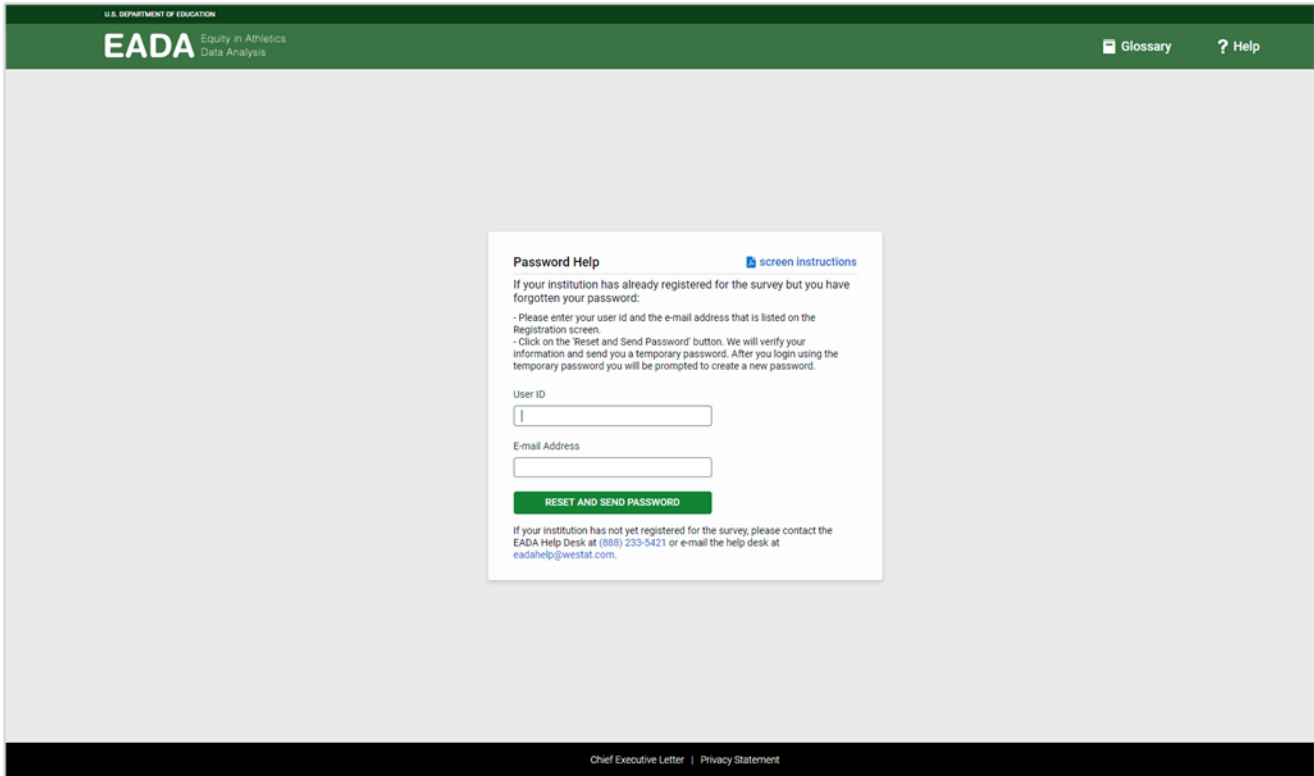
U.S. DEPARTMENT OF EDUCATION

EADA Equity in Athletics Data Analysis

Glossary

? Help

Password Help

screen instructions

If your institution has already registered for the survey but you have forgotten your password:

- Please enter your user id and the e-mail address that is listed on the Registration screen.
- Click on the 'Reset and Send Password' button. We will verify your information and send you a temporary password. After you login using the temporary password you will be prompted to create a new password.

User ID

E-mail Address

RESET AND SEND PASSWORD

If your institution has not yet registered for the survey, please contact the EADA Help Desk at (888) 233-5421 or e-mail the help desk at eadahelp@westat.com.

Chief Executive Letter | Privacy Statement